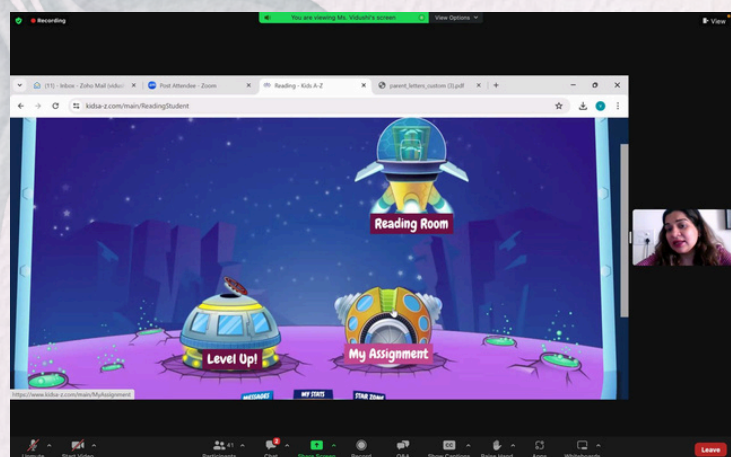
Recording

You are viewing Ms. Vidushi's screen

View Options

View

(11) - Inbox - Zoho Mail (vidush

Post Attendee - Zoom

Reading - Kids A-Z

parent_letters_custom (3).pdf

kidsa-z.com/main/ReadingStudent

Reading Room

Level Up!

My Assignment

MESSAGES

MY STATS

STAR ZONE

https://www.kidsa-z.com/main/MyAssignment

Unmute

Start Video

Participants

Chat

Share Screen

Record

Q&A

Show Captions

Raise Hand

Apps

Whiteboards

Leave